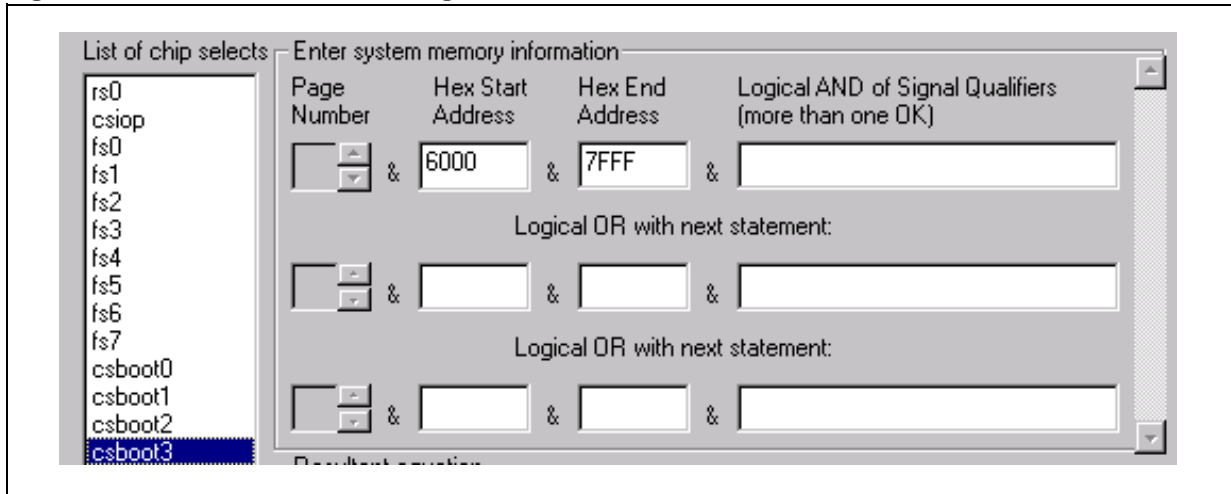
List of chip selects

rs0
csiop
fs0
fs1
fs2
fs3
fs4
fs5
fs6
fs7
csboot0
csboot1
csboot2
csboot3

Enter system memory information

| Page Number | | Hex Start Address | | Hex End Address | | Logical AND of Signal Qualifiers (more than one OK) |
|---|---|---|---|---|---|---|
| | & | 6000 | & | 7FFF | & | |

Logical OR with next statement:

| | & | | & | | & | |
|---|---|---|---|---|---|---|

Logical OR with next statement:

| | & | | & | | & | |
|---|---|---|---|---|---|---|

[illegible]